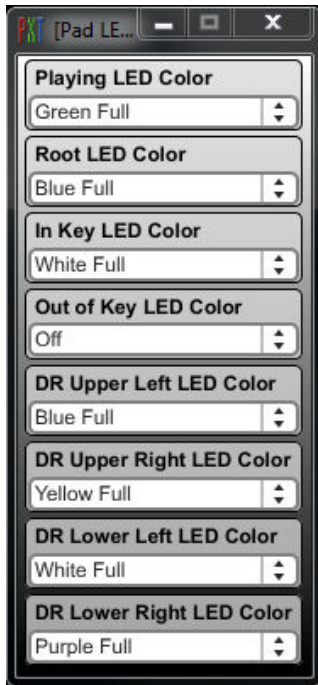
[Pad LE...

Playing LED Color
Green Full

Root LED Color
Blue Full

In Key LED Color
White Full

Out of Key LED Color
Off

DR Upper Left LED Color
Blue Full

DR Upper Right LED Color
Yellow Full

DR Lower Left LED Color
White Full

DR Lower Right LED Color
Purple Full